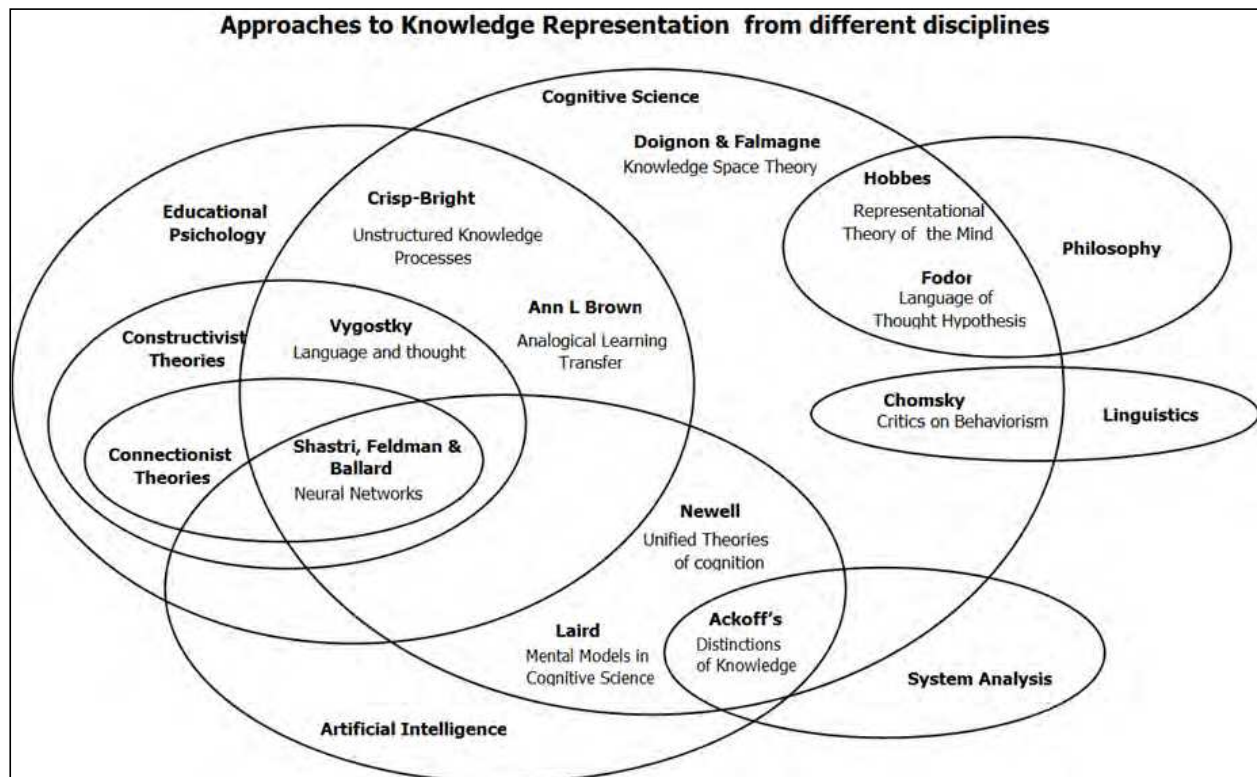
Approaches to Knowledge Representation from different disciplines

Cognitive Science

Doignon & Falmagne
Knowledge Space Theory

Hobbes
Representational Theory of the Mind

Philosophy

Fodor
Language of Thought Hypothesis

Educational Psichology

Crisp-Bright
Unstructured Knowledge Processes

Ann L Brown
Analogical Learning Transfer

Constructivist Theories

Vygostky
Language and thought

Chomsky
Critics on Behaviorism

Linguistics

Connectionist Theories

Shastri, Feldman & Ballard
Neural Networks

Newell
Unified Theories of cognition

Ackoff's
Distinctions of Knowledge

Laird
Mental Models in Cognitive Science

System Analysis

Artificial Intelligence